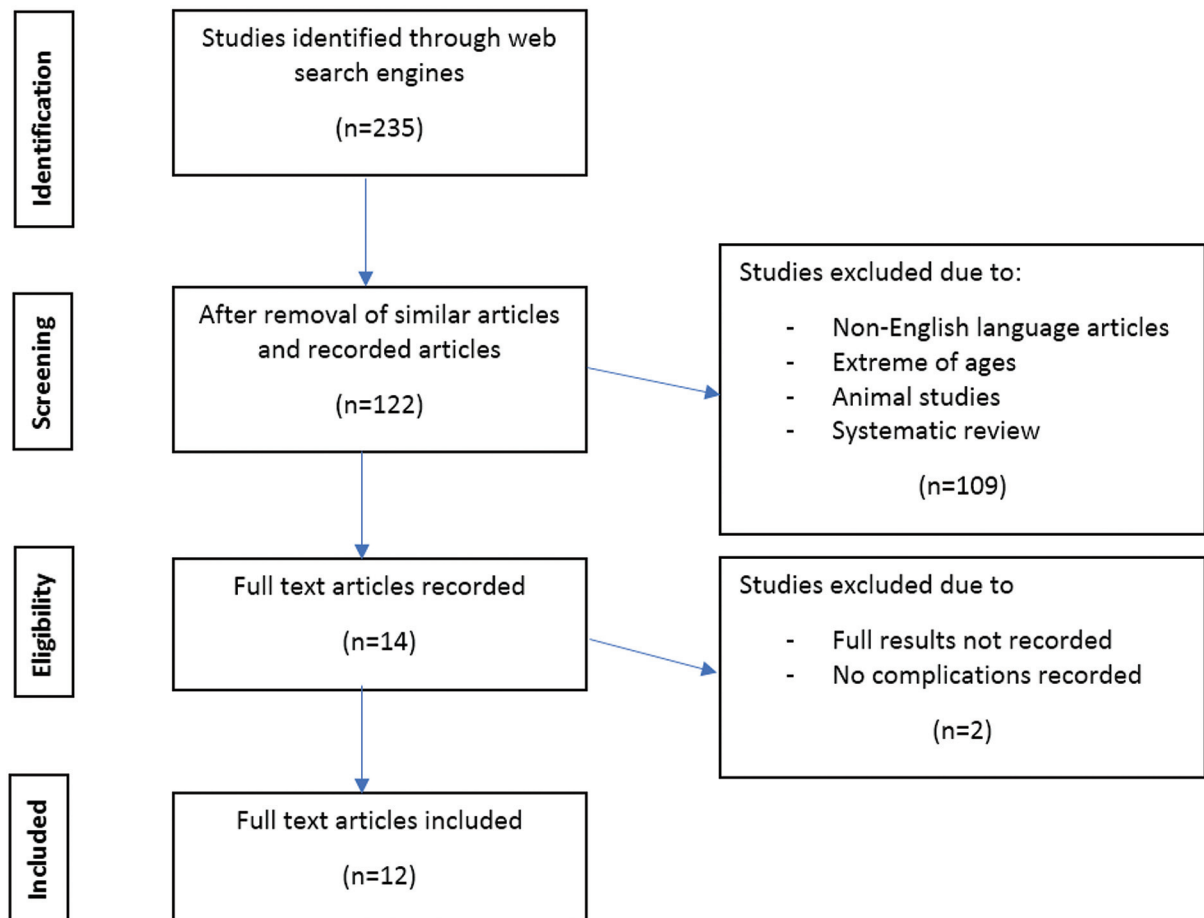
Identification

Studies identified through web search engines

(n=235)

Screening

After removal of similar articles and recorded articles

(n=122)

Studies excluded due to:

- Non-English language articles
- Extreme of ages
- Animal studies
- Systematic review

(n=109)

Eligibility

Full text articles recorded

(n=14)

Studies excluded due to

- Full results not recorded
- No complications recorded

(n=2)

Included

Full text articles included

(n=12)